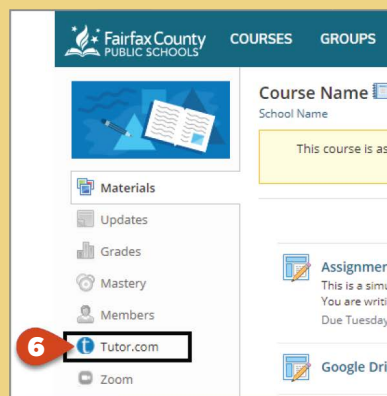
Fairfax County PUBLIC SCHOOLS COURSES GROUPS

Course Name
School Name

This course is as

Materials
Updates
Grades
Mastery
Members
6
Tutor.com
Zoom

Assignmer
This is a simu
You are writi
Due Tuesday

Google Dri